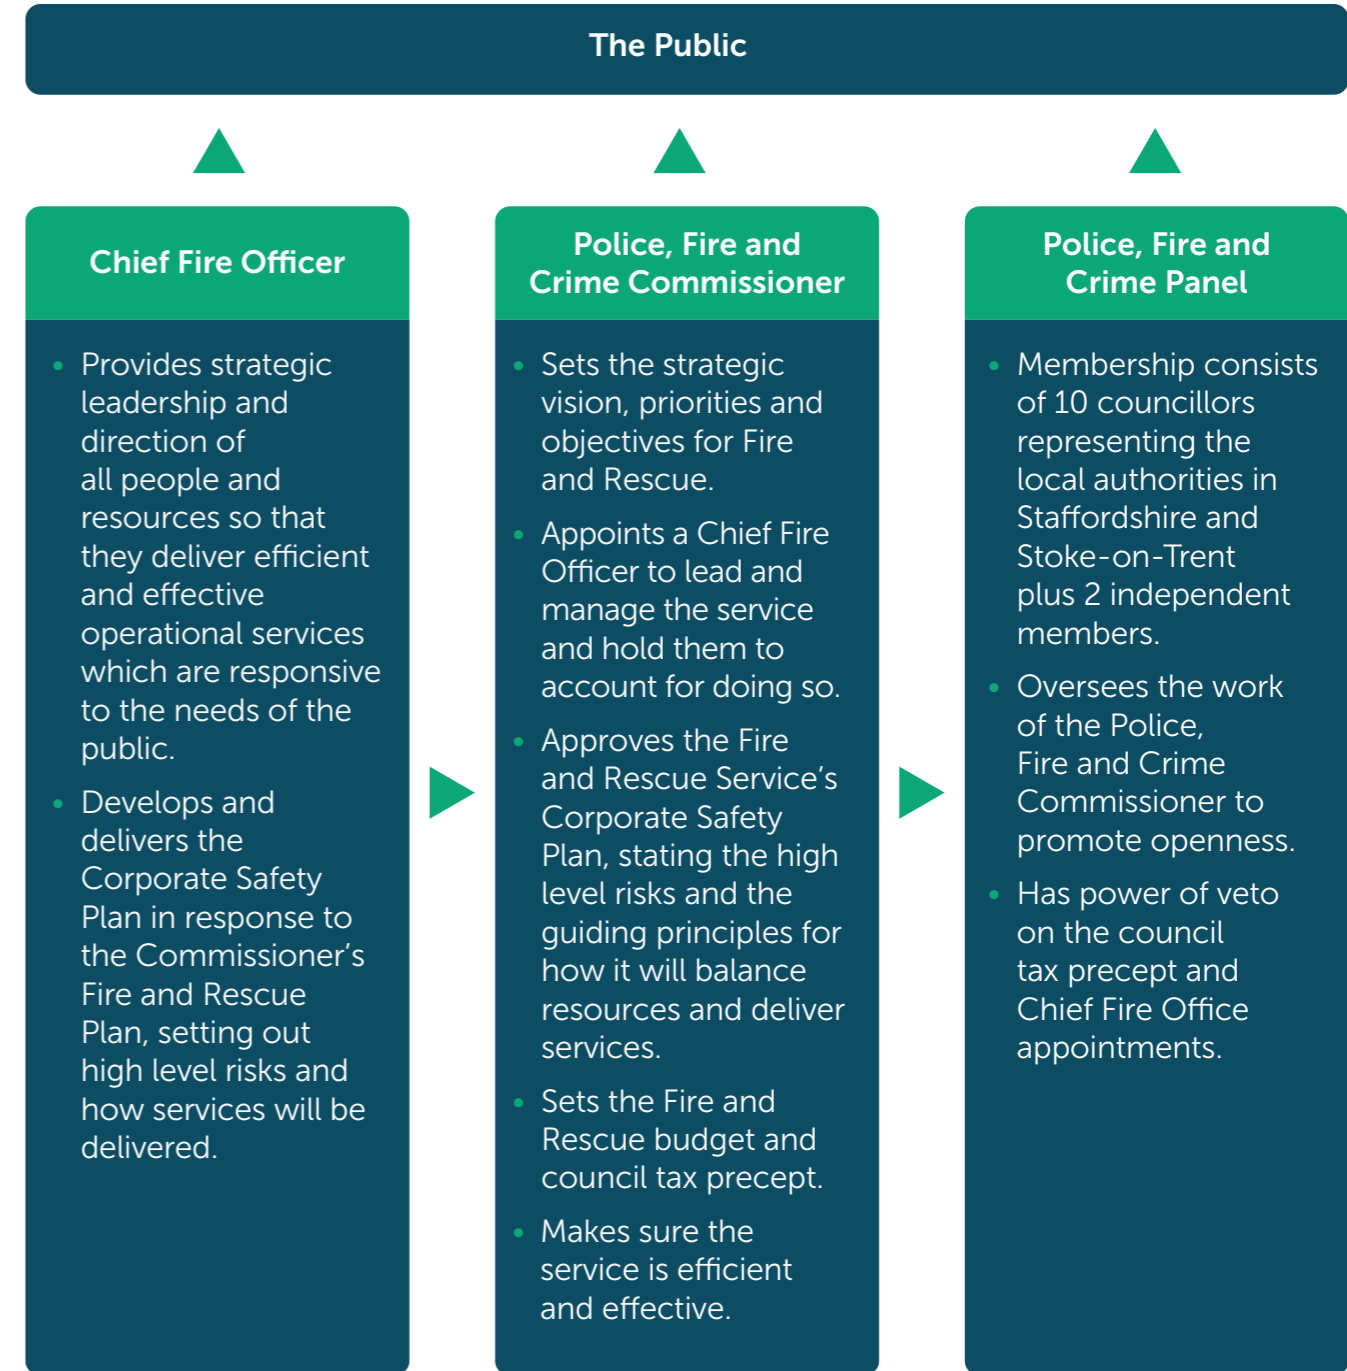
The Public

Chief Fire Officer

- Provides strategic leadership and direction of all people and resources so that they deliver efficient and effective operational services which are responsive to the needs of the public.
- Develops and delivers the Corporate Safety Plan in response to the Commissioner's Fire and Rescue Plan, setting out high level risks and how services will be delivered.

Police, Fire and Crime Commissioner

- Sets the strategic vision, priorities and objectives for Fire and Rescue.
- Appoints a Chief Fire Officer to lead and manage the service and hold them to account for doing so.
- Approves the Fire and Rescue Service's Corporate Safety Plan, stating the high level risks and the guiding principles for how it will balance resources and deliver services.
- Sets the Fire and Rescue budget and council tax precept.
- Makes sure the service is efficient and effective.

Police, Fire and Crime Panel

- Membership consists of 10 councillors representing the local authorities in Staffordshire and Stoke-on-Trent plus 2 independent members.
- Oversees the work of the Police, Fire and Crime Commissioner to promote openness.
- Has power of veto on the council tax precept and Chief Fire Office appointments.